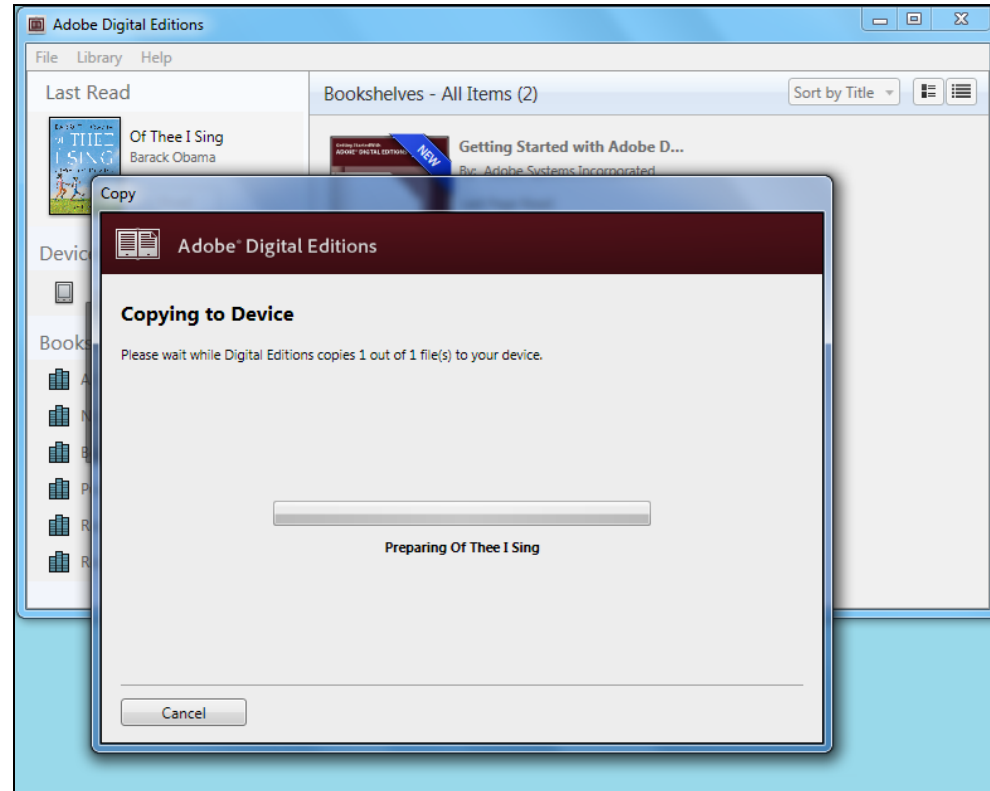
Adobe Digital Editions

File Library Help

Last Read

THEE I SING

Of Thee I Sing
Barack Obama

Devic

Books

Bookshelves - All Items (2)

Sort by Title

Getting Started with ADOBE DIGITAL EDITIONS

NEW

Getting Started with Adobe D...
By: Adobe Systems Incorporated

Copy

Adobe® Digital Editions

Copying to Device

Please wait while Digital Editions copies 1 out of 1 file(s) to your device.

Preparing Of Thee I Sing

Cancel